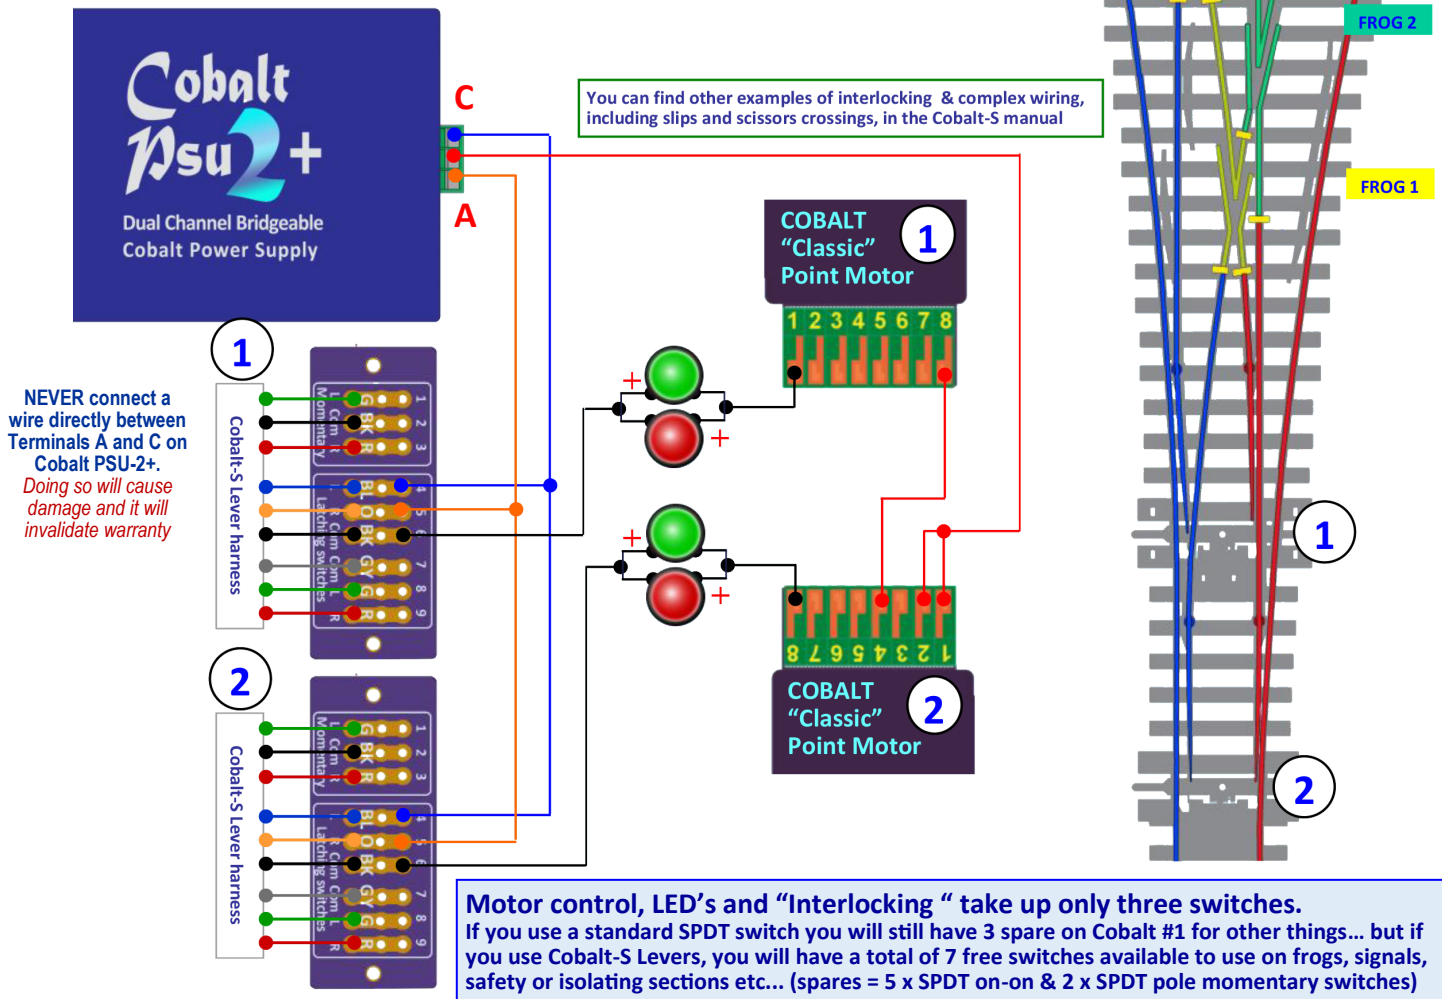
Cobalt Psu 2+
Dual Channel Bridgeable Cobalt Power Supply

C
A

You can find other examples of interlocking & complex wiring, including slips and scissors crossings, in the Cobalt-S manual

FROG 2
FROG 1

COBALT "Classic" Point Motor 1
1 2 3 4 5 6 7 8

1
Cobalt-S Lever harness

NEVER connect a wire directly between Terminals A and C on Cobalt PSU-2+.
Doing so will cause damage and it will invalidate warranty

G BK R BL O BK GY G R
1 2 3 4 5 6 7 8 9

+
+
+
+

8 7 6 5 4 3 2 1
COBALT "Classic" Point Motor 2

1
2

2
Cobalt-S Lever harness
G BK R BL O BK GY G R
1 2 3 4 5 6 7 8 9

Motor control, LED's and "Interlocking " take up only three switches.
If you use a standard SPDT switch you will still have 3 spare on Cobalt #1 for other things… but if you use Cobalt-S Levers, you will have a total of 7 free switches available to use on frogs, signals, safety or isolating sections etc… (spares = 5 x SPDT on-on & 2 x SPDT pole momentary switches)